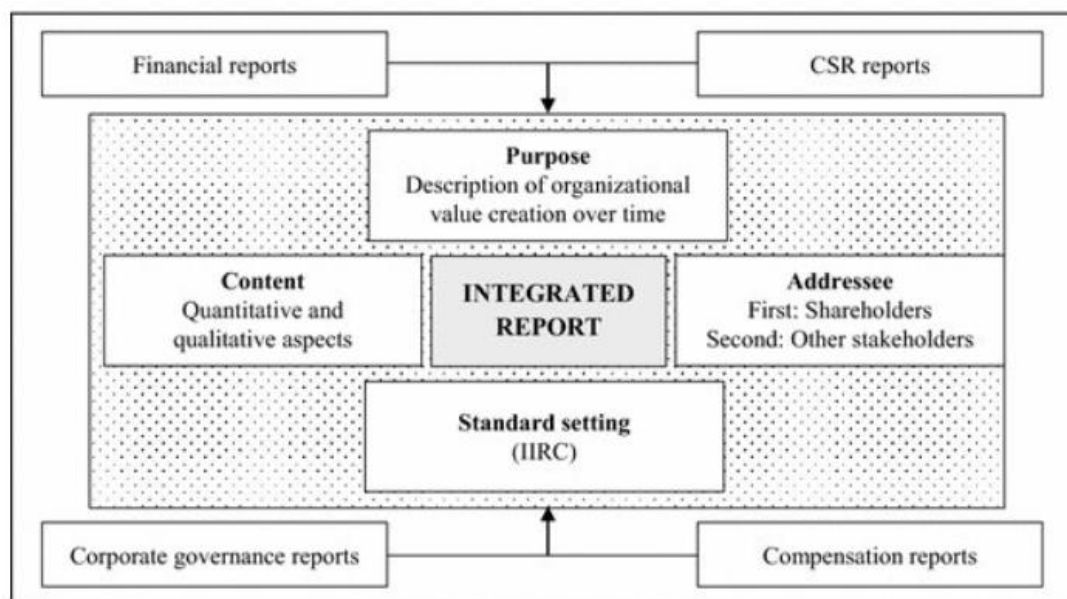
Financial reports

CSR reports

**Purpose**
Description of organizational value creation over time

**Content**
Quantitative and qualitative aspects

**INTEGRATED REPORT**

**Addressee**
First: Shareholders
Second: Other stakeholders

**Standard setting**
(IIRC)

Corporate governance reports

Compensation reports